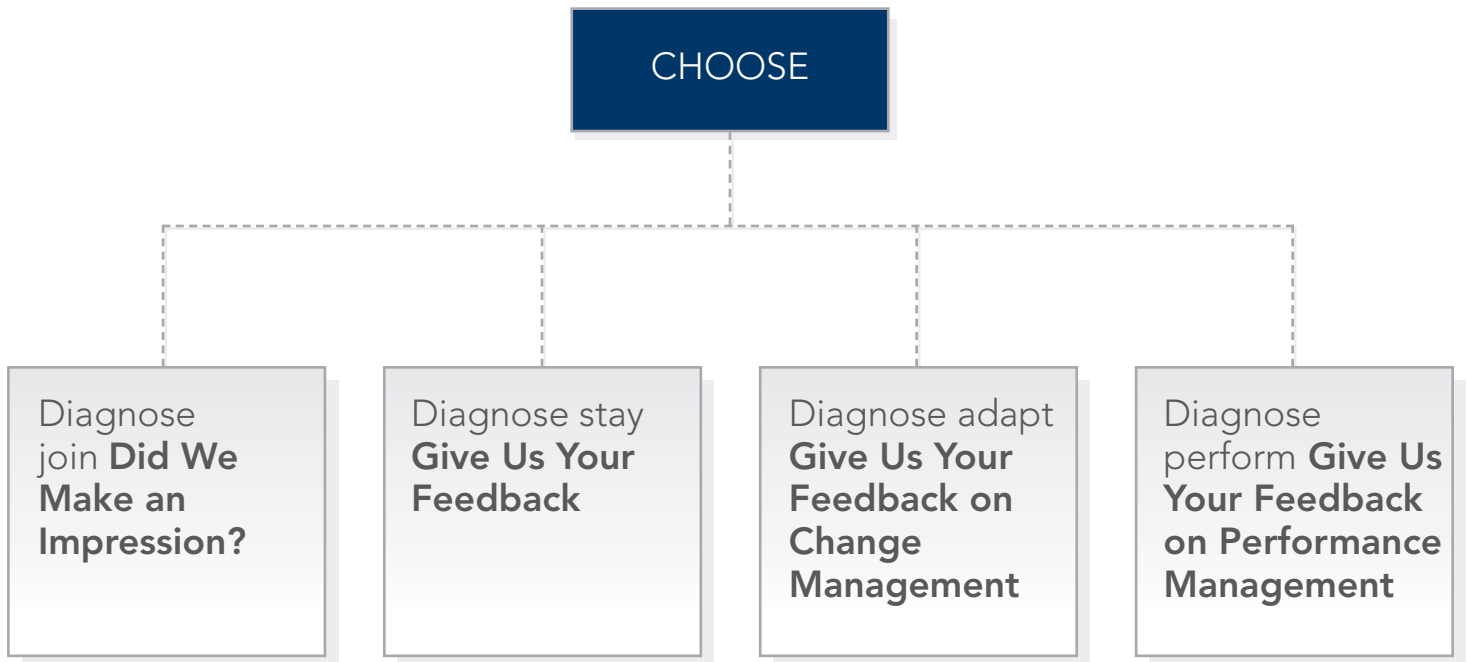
CHOOSE

Diagnose join **Did We Make an Impression?**

Diagnose stay **Give Us Your Feedback**

Diagnose adapt **Give Us Your Feedback on Change Management**

Diagnose perform **Give Us Your Feedback on Performance Management**